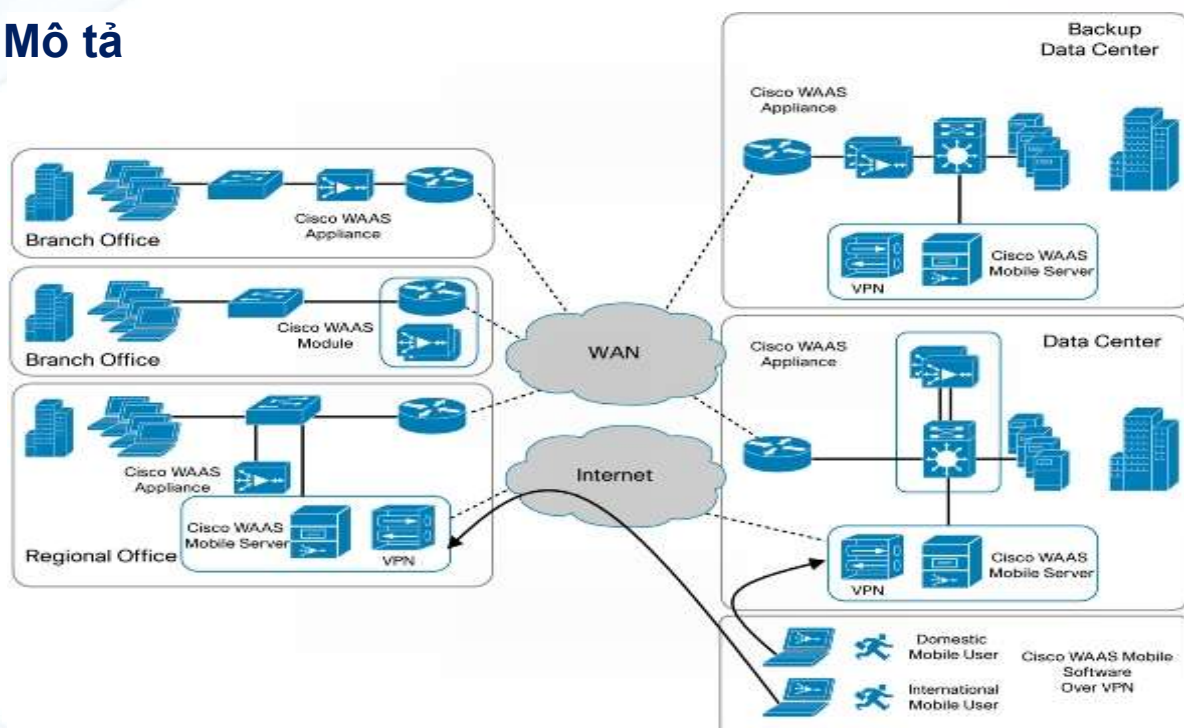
Mô tả

Branch Office

Cisco WAAS Appliance

Branch Office

Cisco WAAS Module

Cisco WAAS Appliance

Cisco WAAS Mobile Server

VPN

Regional Office

WAN

Internet

Backup Data Center

Cisco WAAS Appliance

VPN

Cisco WAAS Mobile Server

Data Center

Cisco WAAS Appliance

VPN

Cisco WAAS Mobile Server

Domestic Mobile User

International Mobile User

Cisco WAAS Mobile Software Over VPN